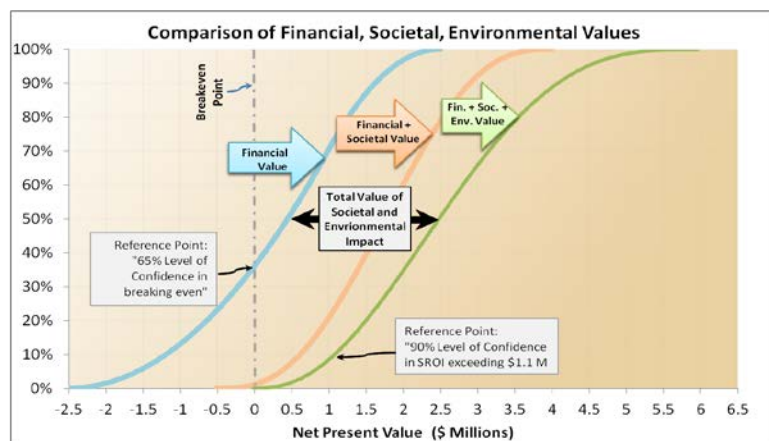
Comparison of Financial, Societal, Environmental Values

100%
90%
80%
70%
60%
50%
40%
30%
20%
10%
0%

Breakeven Point

Financial Value

Financial + Societal Value

Fin. + Soc. + Env. Value

Total Value of Societal and Envrionmental Impact

Reference Point: "65% Level of Confidence in breaking even"

Reference Point: "90% Level of Confidence in SROI exceeding $1.1 M

-2.5 -2 -1.5 -1 -0.5 0 0.5 1 1.5 2 2.5 3 3.5 4 4.5 5 5.5 6 6.5

Net Present Value ($ Millions)